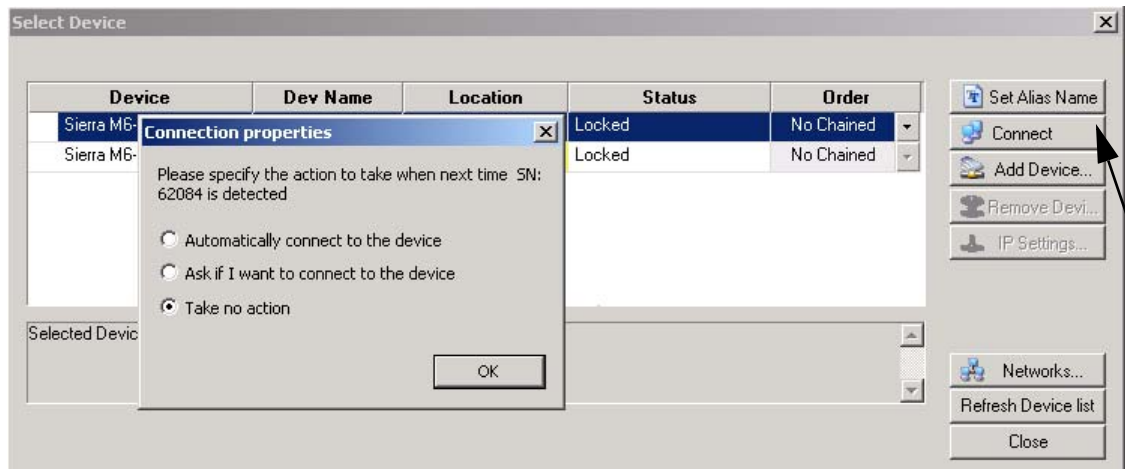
Select Device

| Device | Dev Name | Location | Status | Order |
|---|---|---|---|---|
| Sierra M6- | | | Locked | No Chained |
| Sierra M6- | | | Locked | No Chained |

Selected Devic

Set Alias Name
Connect
Add Device...
Remove Devi...
IP Settings...
Networks...
Refresh Device list
Close

Connection properties

Please specify the action to take when next time SN: 62084 is detected

Automatically connect to the device
Ask if I want to connect to the device
Take no action

OK